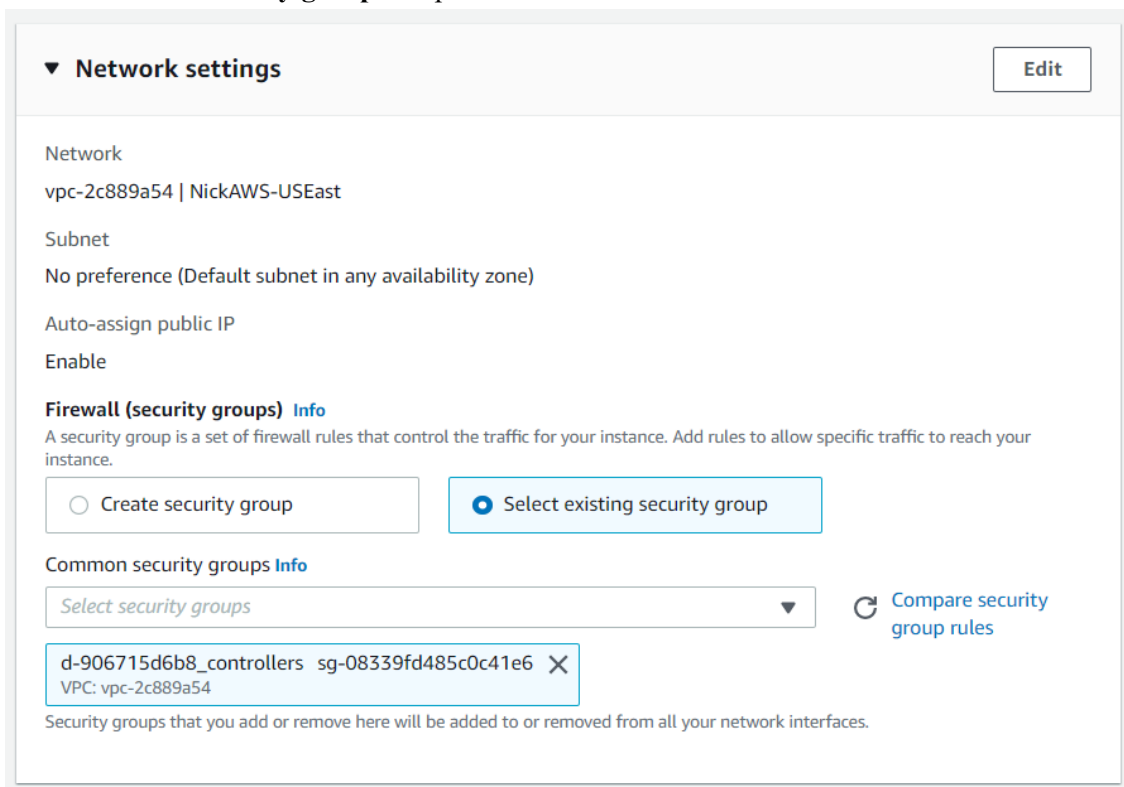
Network settings

Edit

Network

vpc-2c889a54 | NickAWS-USEast

Subnet

No preference (Default subnet in any availability zone)

Auto-assign public IP

Enable

Firewall (security groups) Info

A security group is a set of firewall rules that control the traffic for your instance. Add rules to allow specific traffic to reach your instance.

Create security group

Select existing security group

Common security groups Info

Select security groups

Compare security group rules

d-906715d6b8_controllers sg-08339fd485c0c41e6
VPC: vpc-2c889a54

Security groups that you add or remove here will be added to or removed from all your network interfaces.